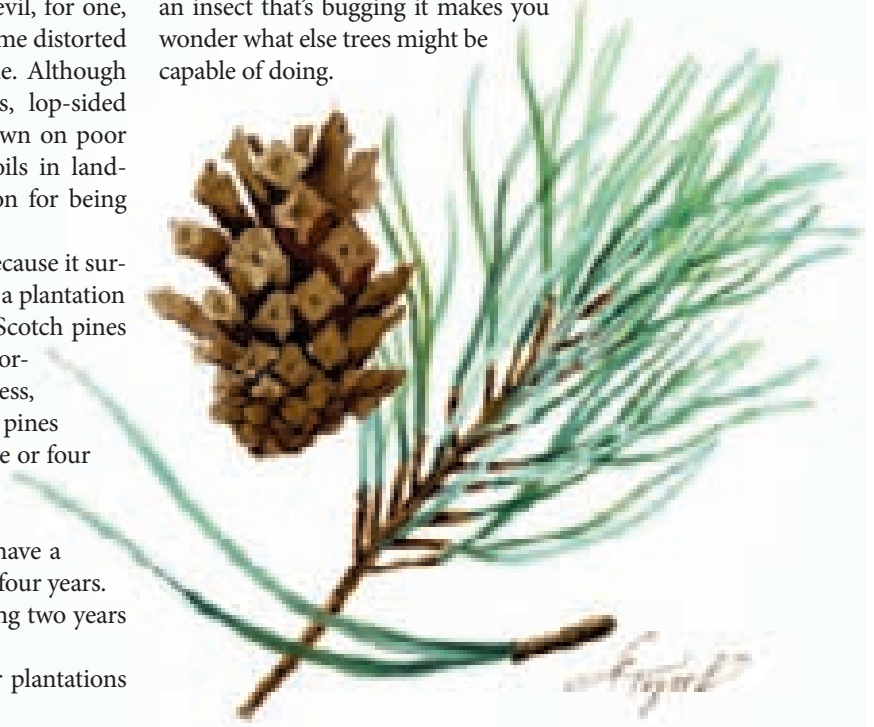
evil, for one, me distorted e. Although s, lop-sided wn on poor oils in landon for being

ecause it sura plantation Scotch pines or-ess, pines e or four

have a four years. ng two years

r plantations

an insect that's bugging it makes you wonder what else trees might be capable of doing.

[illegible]